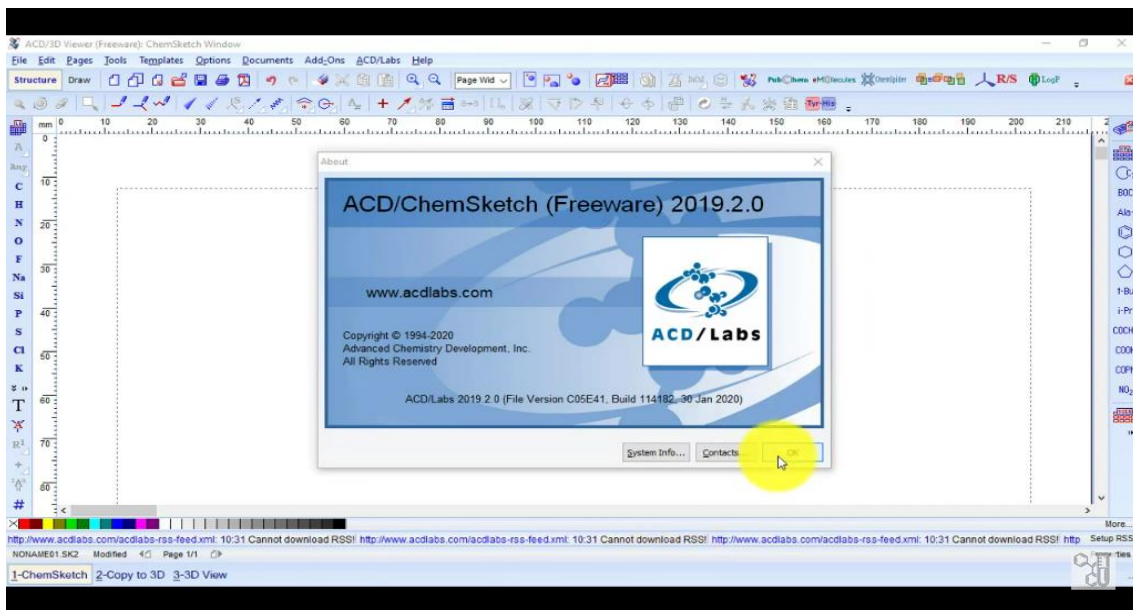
ACD/3D Viewer (Freeware): ChemSketch Window

File Edit Pages Tools Templates Options Documents Add-Ons ACD/Labs Help

Structure Draw Page Wid PubChem eMolecules ChemSpider R/S LogP

mm 0 10 20 30 40 50 60 70 80 90 100 110 120 130 140 150 160 170 180 190 200 210

A
Ang
C
H
N
O
F
Na
Si
P
S
Cl
K
T
R¹
#

0
10
20
30
40
50
60
70
80

About

ACD/ChemSketch (Freeware) 2019.2.0

www.acdlabs.com

Copyright © 1994-2020
Advanced Chemistry Development, Inc.
All Rights Reserved

ACD/Labs

ACD/Labs 2019.2.0 (File Version C05E41, Build 114182, 30 Jan 2020)

System Info... Contacts... OK

BOC
Ala
t-Bu
i-Pr
COCH
COO
COP
$NO_2$

More...

http://www.acdlabs.com/acdlabs-rss-feed.xml: 10:31 Cannot download RSS! http://www.acdlabs.com/acdlabs-rss-feed.xml: 10:31 Cannot download RSS! http://www.acdlabs.com/acdlabs-rss-feed.xml: 10:31 Cannot download RSS! http Setup RSS

NONAME01.SK2 Modified Page 1/1

1-ChemSketch 2-Copy to 3D 3-3D View